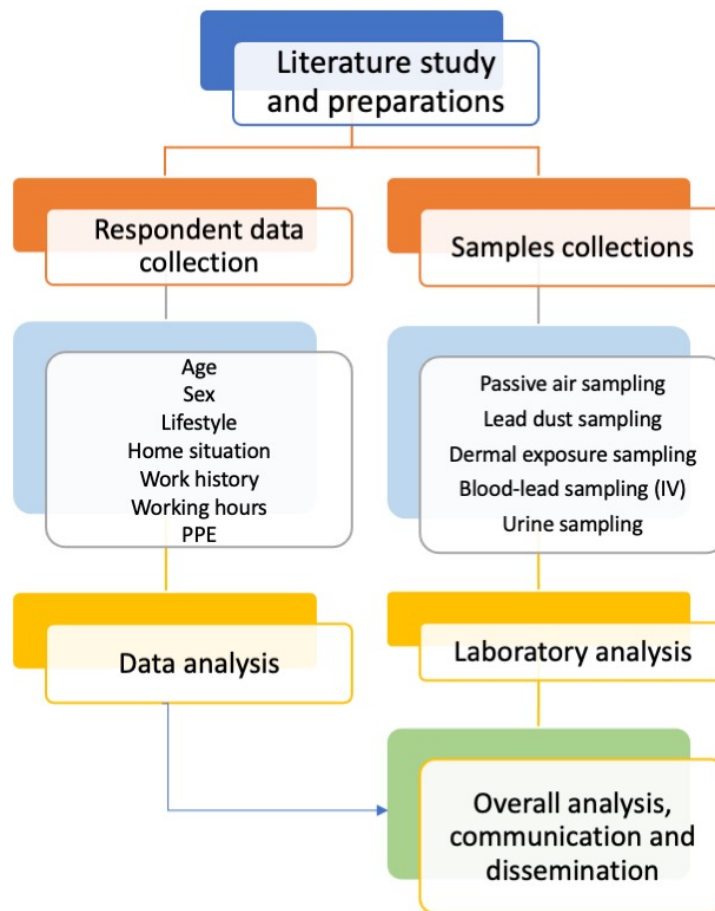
Literature study and preparations

Respondent data collection

Samples collections

Age
Sex
Lifestyle
Home situation
Work history
Working hours
PPE

Passive air sampling
Lead dust sampling
Dermal exposure sampling
Blood-lead sampling (IV)
Urine sampling

Data analysis

Laboratory analysis

Overall analysis, communication and dissemination